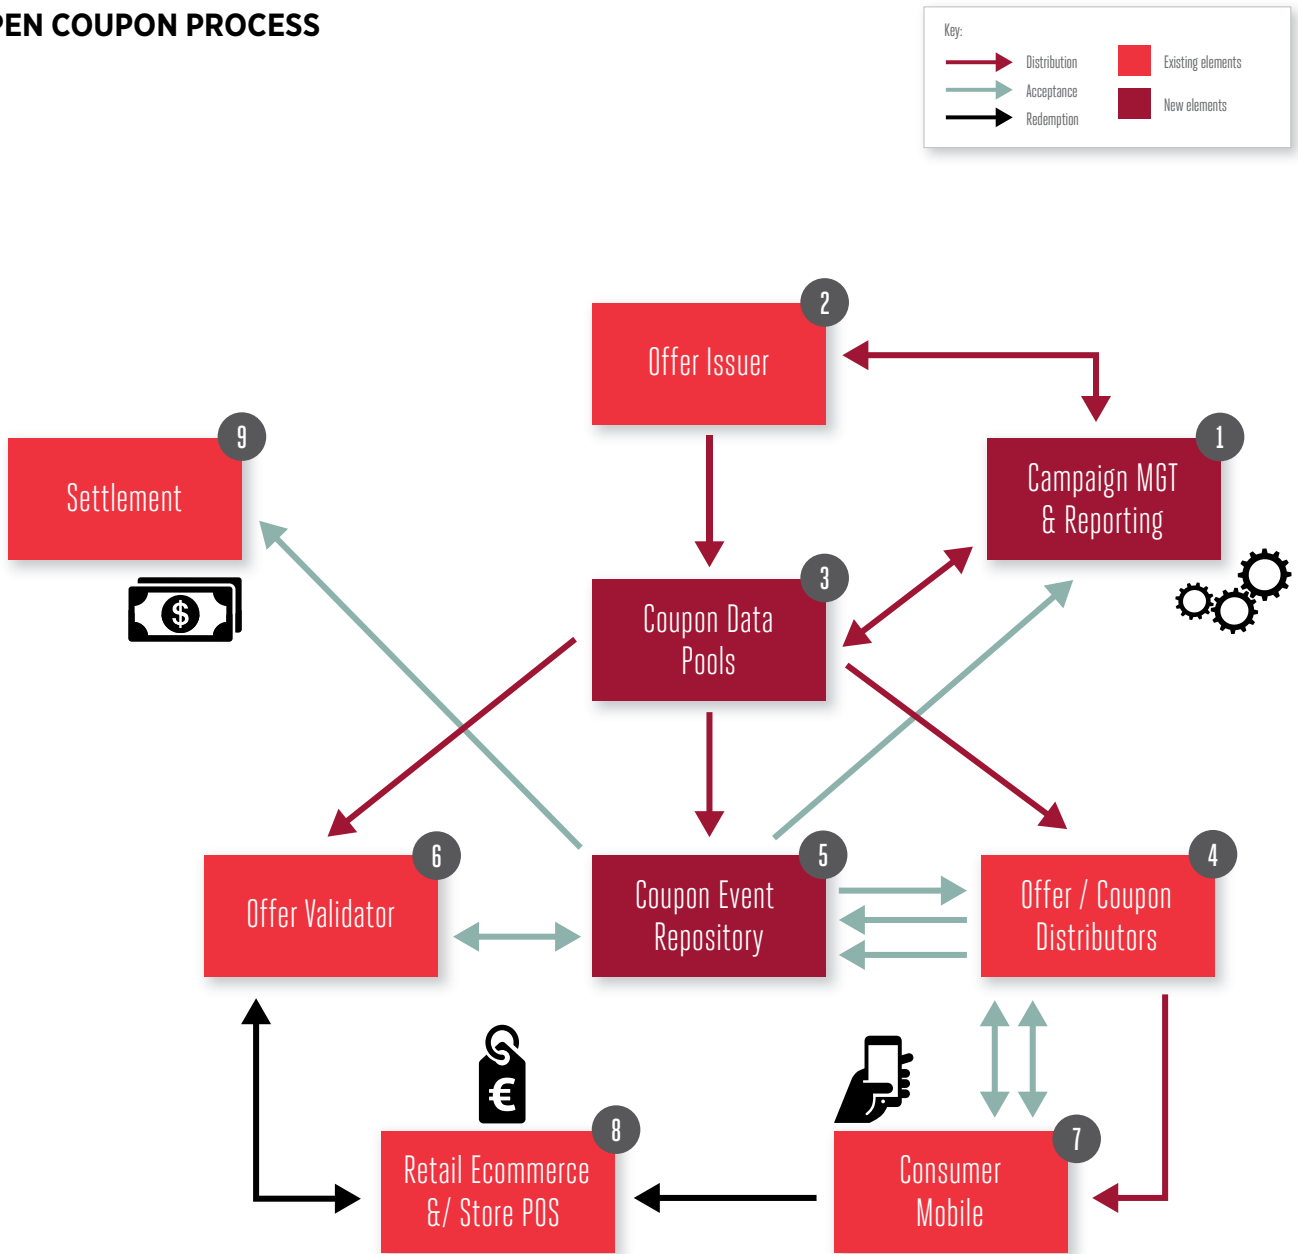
PEN COUPON PROCESS

Key:
Distribution
Acceptance
Redemption
Existing elements
New elements

2
Offer Issuer

1
Campaign MGT & Reporting

9
Settlement

3
Coupon Data Pools

6
Offer Validator

5
Coupon Event Repository

4
Offer / Coupon Distributors

8
Retail Ecommerce &/ Store POS

7
Consumer Mobile